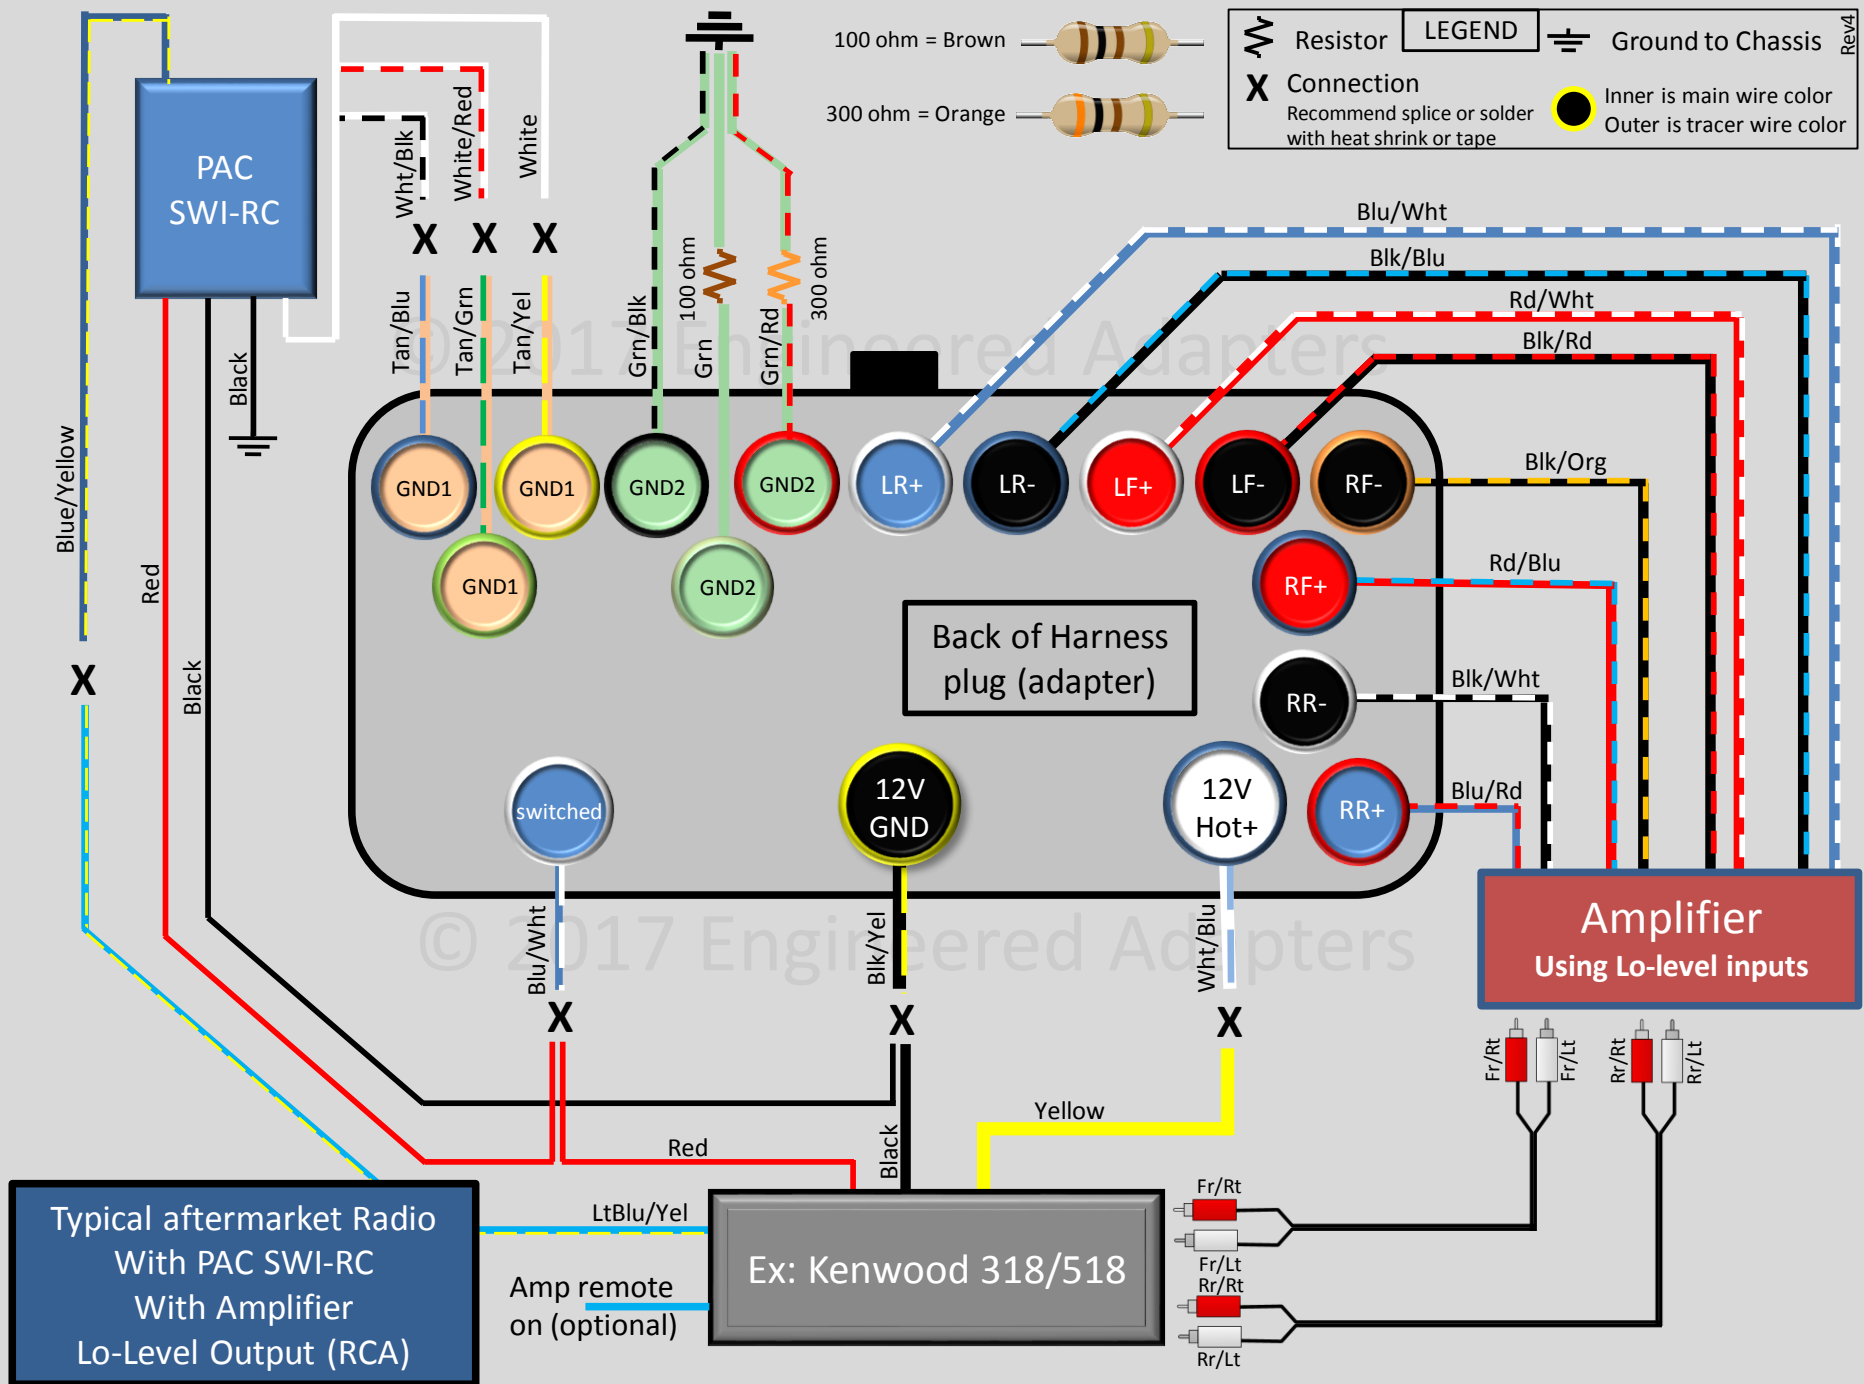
100 ohm = Brown

300 ohm = Orange

Resistor LEGEND Ground to Chassis Rev4

X Connection
Recommend splice or solder with heat shrink or tape

Inner is main wire color
Outer is tracer wire color

PAC SWI-RC

Wht/Blk White/Red White

X X X

Tan/Blu Tan/Grn Tan/Yel Grn/Blk 100 ohm Grn Grn/Rd 300 ohm

Black

Blue/Yellow

Red

Black

© 2017 Engineered Adapters

Blu/Wht
Blk/Blu
Rd/Wht
Blk/Rd

GND1 GND1 GND2 GND2 LR+ LR- LF+ LF- RF-

Blk/Org

GND1 GND2 RF+

Rd/Blu

Back of Harness plug (adapter)

RR-

Blk/Wht

switched 12V GND 12V Hot+ RR+

Blu/Rd

Amplifier
Using Lo-level inputs

X

© 2017 Engineered Adapters

Blu/Wht Blk/Yel Wht/Blu

X X X

Fr/Rt Fr/Lt Rr/Rt Rr/Lt

Yellow

Red

Black

Typical aftermarket Radio
With PAC SWI-RC
With Amplifier
Lo-Level Output (RCA)

LtBlu/Yel

Amp remote on (optional)

Ex: Kenwood 318/518

Fr/Rt
Fr/Lt
Rr/Rt
Rr/Lt